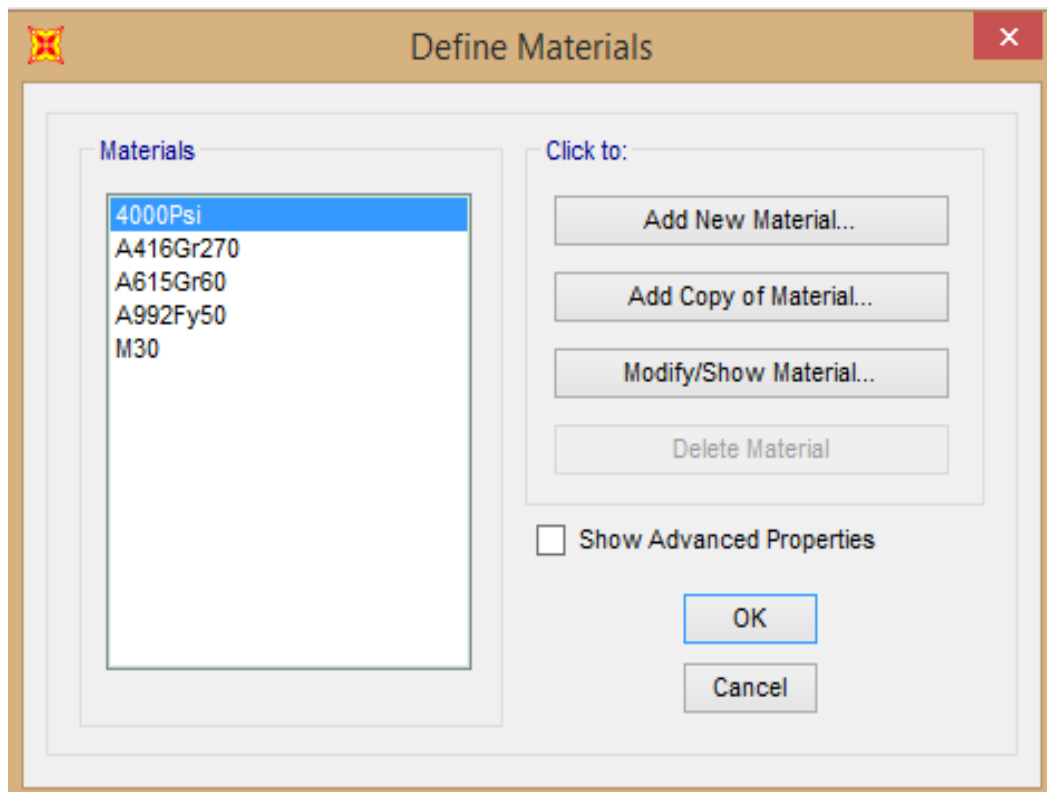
Define Materials

Materials

4000Psi
A416Gr270
A615Gr60
A992Fy50
M30

Click to:

Add New Material...

Add Copy of Material...

Modify/Show Material...

Delete Material

Show Advanced Properties

OK

Cancel